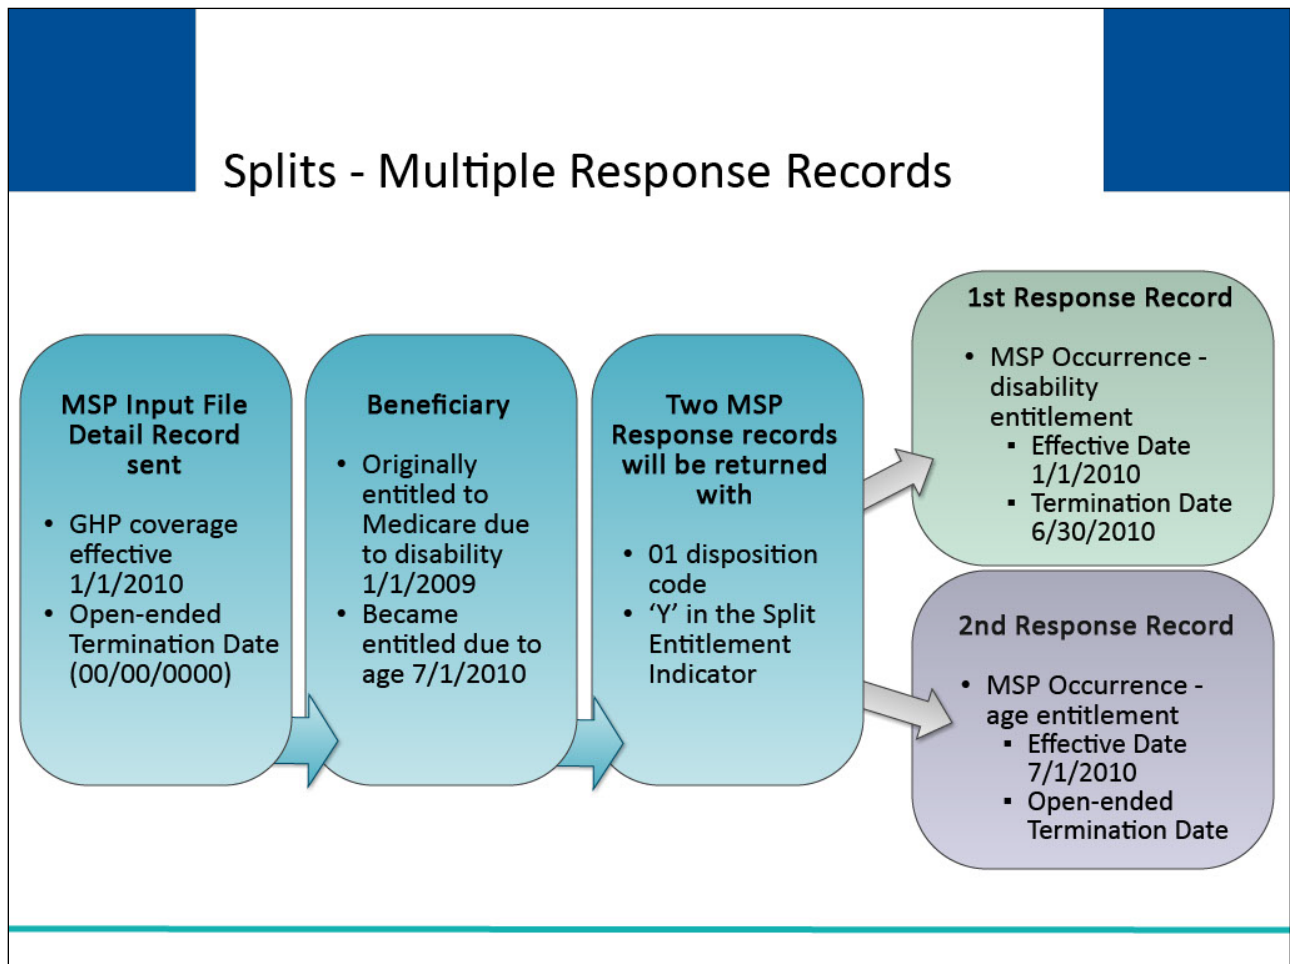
Splits - Multiple Response Records

MSP Input File Detail Record sent

- GHP coverage effective 1/1/2010
- Open-ended Termination Date (00/00/0000)

Beneficiary

- Originally entitled to Medicare due to disability 1/1/2009
- Became entitled due to age 7/1/2010

Two MSP Response records will be returned with

- 01 disposition code
- 'Y' in the Split Entitlement Indicator

1st Response Record

- MSP Occurrence - disability entitlement
  - Effective Date 1/1/2010
  - Termination Date 6/30/2010

2nd Response Record

- MSP Occurrence - age entitlement
  - Effective Date 7/1/2010
  - Open-ended Termination Date